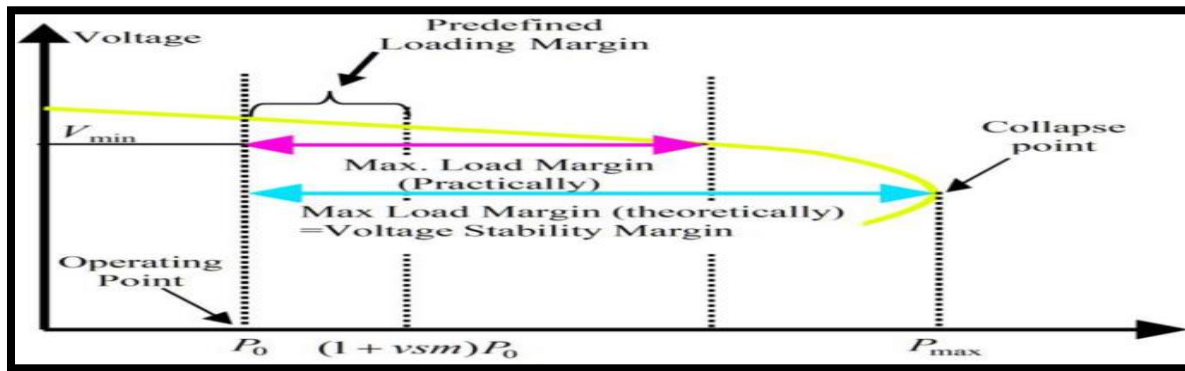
Voltage

Predefined Loading Margin

$V_{\min}$

Collapse point

Max. Load Margin (Practically)

Max Load Margin (theoretically) =Voltage Stability Margin

Operating Point

$P_0$

$(1 + vsm)P_0$

$P_{\max}$